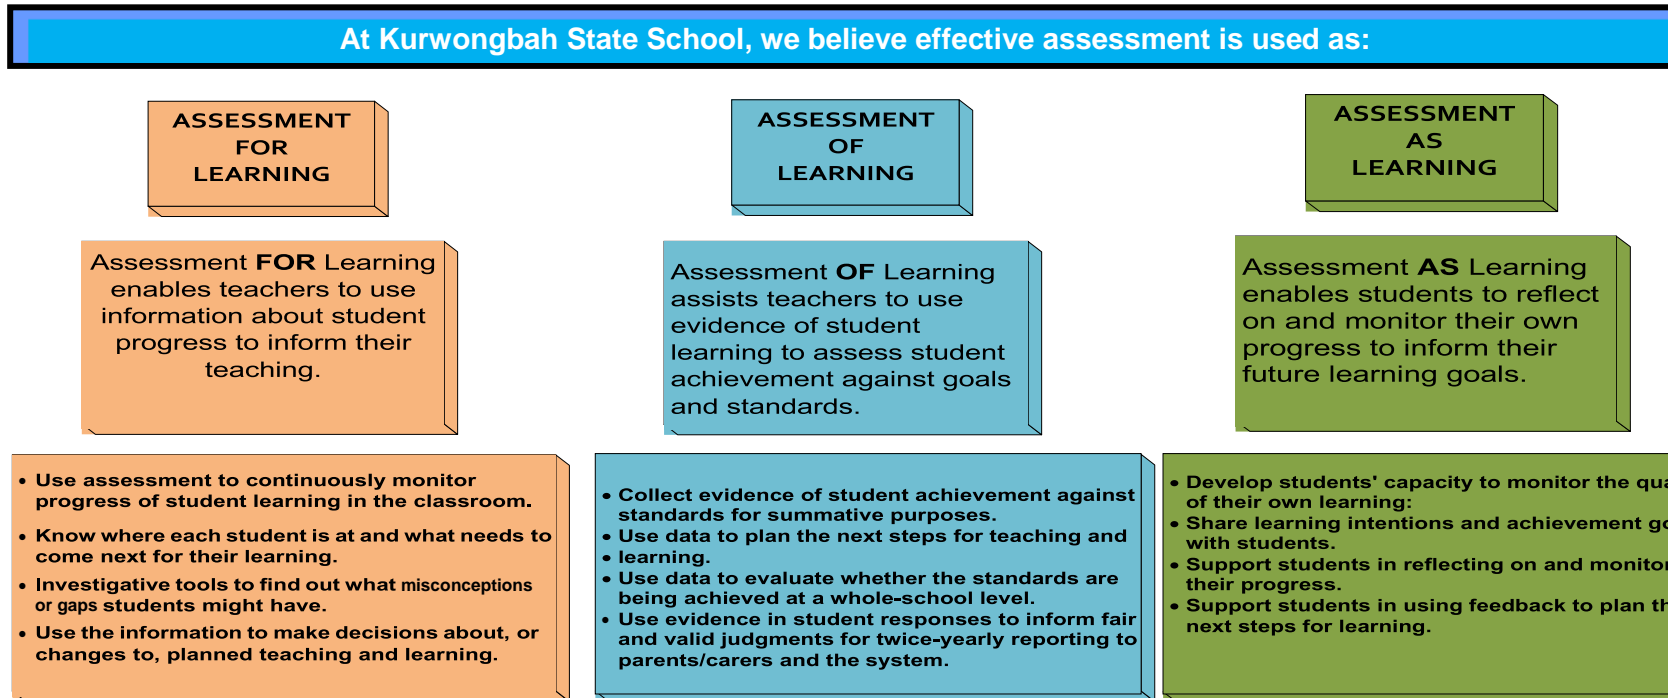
At Kurwongbah State School, we believe effective assessment is used as:

ASSESSMENT FOR LEARNING

Assessment **FOR** Learning enables teachers to use information about student progress to inform their teaching.

• Use assessment to continuously monitor progress of student learning in the classroom.
• Know where each student is at and what needs to come next for their learning.
• Investigative tools to find out what misconceptions or gaps students might have.
• Use the information to make decisions about, or changes to, planned teaching and learning.

ASSESSMENT OF LEARNING

Assessment **OF** Learning assists teachers to use evidence of student learning to assess student achievement against goals and standards.

• Collect evidence of student achievement against standards for summative purposes.
• Use data to plan the next steps for teaching and
• learning.
• Use data to evaluate whether the standards are being achieved at a whole-school level.
• Use evidence in student responses to inform fair and valid judgments for twice-yearly reporting to parents/carers and the system.

ASSESSMENT AS LEARNING

Assessment **AS** Learning enables students to reflect on and monitor their own progress to inform their future learning goals.

• Develop students' capacity to monitor the qua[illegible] of their own learning:
• Share learning intentions and achievement g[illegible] with students.
• Support students in reflecting on and monito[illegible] their progress.
• Support students in using feedback to plan th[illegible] next steps for learning.